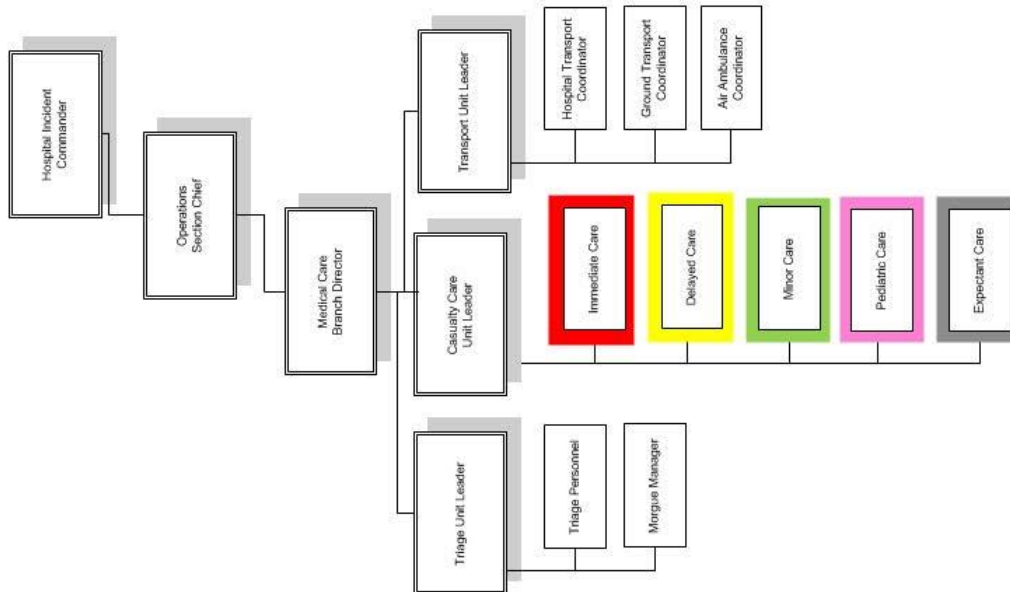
Hospital Incident Commander

Operations Section Chief

Medical Care Branch Director

Transport Unit Leader

Hospital Transport Coordinator

Ground Transport Coordinator

Air Ambulance Coordinator

Casualty Care Unit Leader

Immediate Care

Delayed Care

Minor Care

Pediatric Care

Expectant Care

Triage Unit Leader

Triage Personnel

Morgue Manager